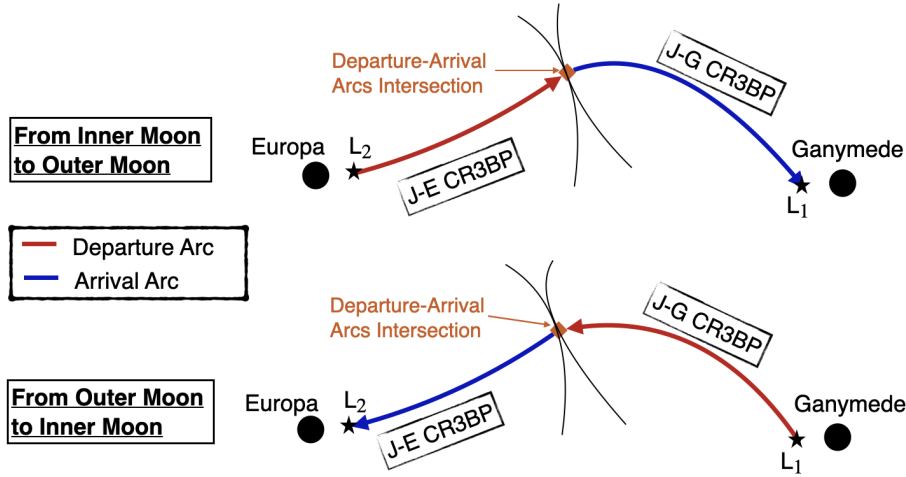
Departure-Arrival Arcs Intersection

J-G CR3BP

From Inner Moon to Outer Moon

Europa

$L_2$

J-E CR3BP

Ganymede

$L_1$

Departure Arc

Arrival Arc

Departure-Arrival Arcs Intersection

J-G CR3BP

From Outer Moon to Inner Moon

Europa

$L_2$

J-E CR3BP

Ganymede

$L_1$